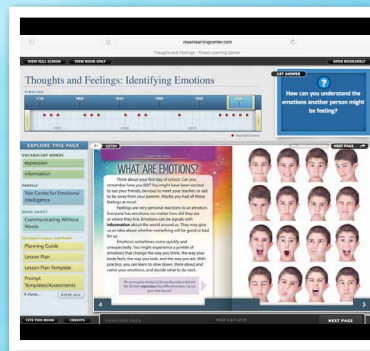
rosenlearningcenter.com

Thoughts and Feelings - Rosen Learning Center

VIEW FULL SCREEN VIEW BOOK ONLY

OPEN BOOKSHELF

Thoughts and Feelings: Identifying Emotions

TIMELINE

1750 1800 1850 1900 1950

GET ANSWERS

?

How can you understand the emotions another person might be feeling?

EXPLORE THIS PAGE

VOCABULARY WORDS

Expression

Information

PEOPLE

Yale Center for Emotional Intelligence

MORE ABOUT

Communicating Without Words

INSTRUCTIONAL SUPPORT

Planning Guide

Lesson Plan

Lesson Plan Template

Prompt Templates/Assessments

4 more... VIEW ALL

LISTEN

NEXT PAGE

WHAT ARE EMOTIONS?

Think about your first day of school. Can you remember how you felt? You might have been excited to see your friends, nervous to meet your teacher, or sad to be away from your parents. Maybe you had all these feelings at once!

Feelings are very personal reactions to an emotion. Everyone has emotions, no matter how old they are or where they live. Emotions can be signals with information about the world around us. They may give us an idea about whether something will be good or bad for us.

Emotions come quickly and unexpectedly. You might experience a jumble of emotions that change the way you think, the way your body feels, the way you look, and the way you act. With practice, you can learn to slow down, think about and name your emotions, and decide what to do next.

CITE THIS BOOK CREDITS

PREVIOUS PAGE

NEXT PAGE